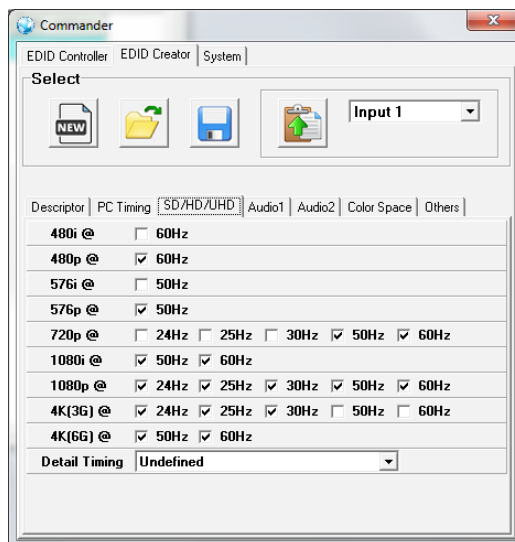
Commander

EDID Controller | EDID Creator | System

Select

NEW

Input 1

Descriptor | PC Timing | SD/HD/UHD | Audio1 | Audio2 | Color Space | Others

| | |
|---|---|
| 480i @ | 60Hz |
| 480p @ | 60Hz |
| 576i @ | 50Hz |
| 576p @ | 50Hz |
| 720p @ | 24Hz 25Hz 30Hz 50Hz 60Hz |
| 1080i @ | 50Hz 60Hz |
| 1080p @ | 24Hz 25Hz 30Hz 50Hz 60Hz |
| 4K(3G) @ | 24Hz 25Hz 30Hz 50Hz 60Hz |
| 4K(6G) @ | 50Hz 60Hz |
| Detail Timing | Undefined |